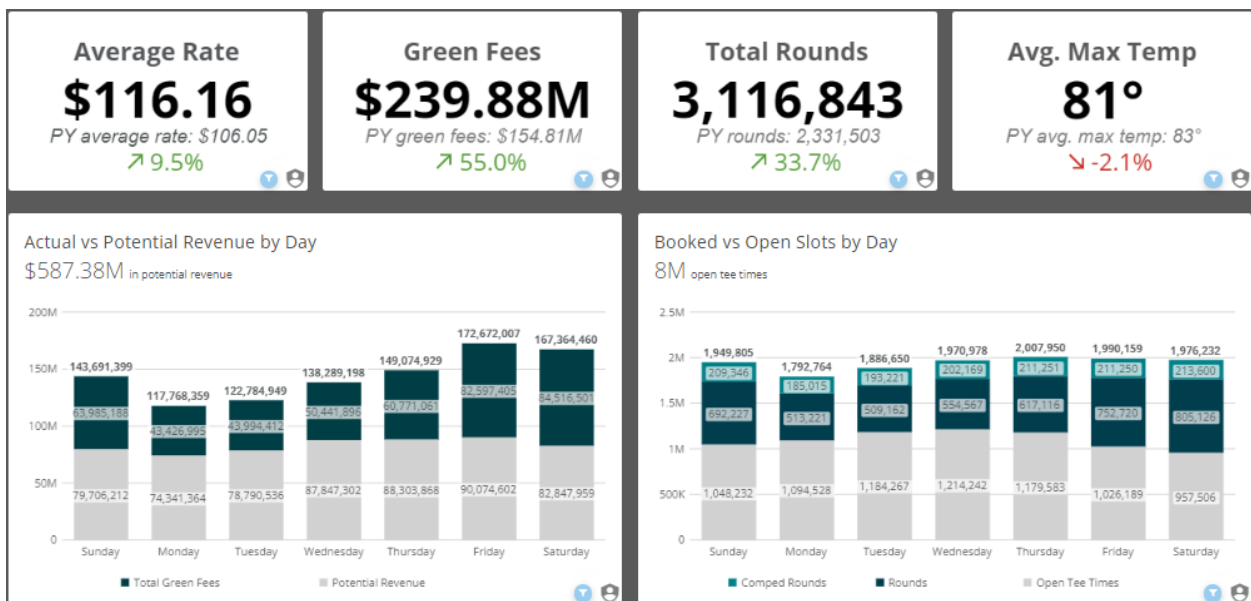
Average Rate
$116.16
PY average rate: $106.05
↗ 9.5%

Green Fees
$239.88M
PY green fees: $154.81M
↗ 55.0%

Total Rounds
3,116,843
PY rounds: 2,331,503
↗ 33.7%

Avg. Max Temp
81°
PY avg. max temp: 83°
↘ -2.1%

Actual vs Potential Revenue by Day
$587.38M in potential revenue

| | Sunday | Monday | Tuesday | Wednesday | Thursday | Friday | Saturday |
|---|---|---|---|---|---|---|---|
| Total | 143,691,399 | 117,768,359 | 122,784,949 | 138,289,198 | 149,074,929 | 172,672,007 | 167,364,460 |
| Total Green Fees | 63,985,188 | 43,426,995 | 43,994,412 | 50,441,896 | 60,771,061 | 82,597,405 | 84,516,501 |
| Potential Revenue | 79,706,212 | 74,341,364 | 78,790,536 | 87,847,302 | 88,303,868 | 90,074,602 | 82,847,959 |

200M
150M
100M
50M
0

Total Green Fees
Potential Revenue

Booked vs Open Slots by Day
8M open tee times

| | Sunday | Monday | Tuesday | Wednesday | Thursday | Friday | Saturday |
|---|---|---|---|---|---|---|---|
| Total | 1,949,805 | 1,792,764 | 1,886,650 | 1,970,978 | 2,007,950 | 1,990,159 | 1,976,232 |
| Comped Rounds | 209,346 | 185,015 | 193,221 | 202,169 | 211,251 | 211,250 | 213,600 |
| Rounds | 692,227 | 513,221 | 509,162 | 554,567 | 617,116 | 752,720 | 805,126 |
| Open Tee Times | 1,048,232 | 1,094,528 | 1,184,267 | 1,214,242 | 1,179,583 | 1,026,189 | 957,506 |

2.5M
2M
1.5M
1M
500K
0

Comped Rounds
Rounds
Open Tee Times